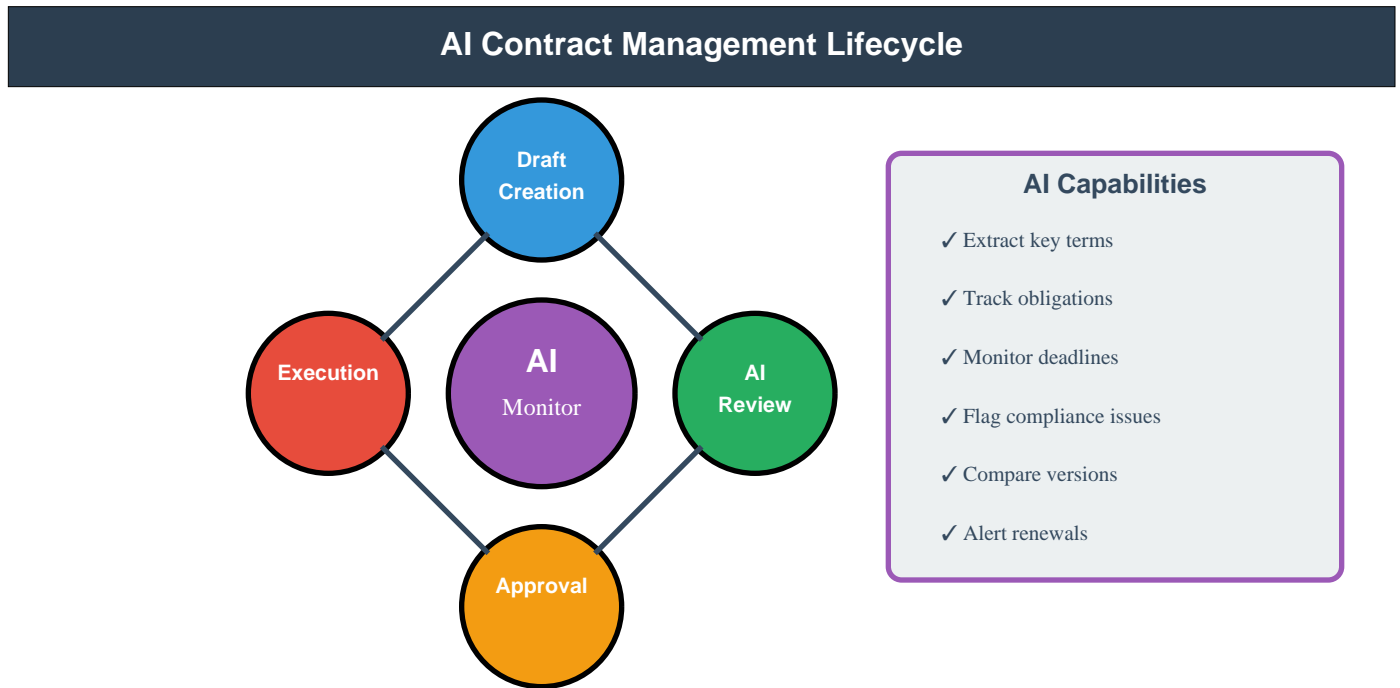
AI Contract Management Lifecycle

Draft Creation

Execution

AI Monitor

AI Review

Approval

AI Capabilities

✓ Extract key terms

✓ Track obligations

✓ Monitor deadlines

✓ Flag compliance issues

✓ Compare versions

✓ Alert renewals